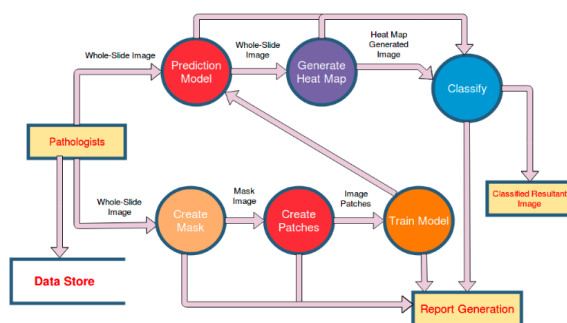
Whole-Slide Image

Prediction Model

Whole-Slide Image

Generate Heat Map

Heat Map Generated Image

Classify

Pathologists

Classified Resultant Image

Whole-Slide Image

Create Mask

Mask Image

Create Patches

Image Patches

Train Model

Data Store

Report Generation